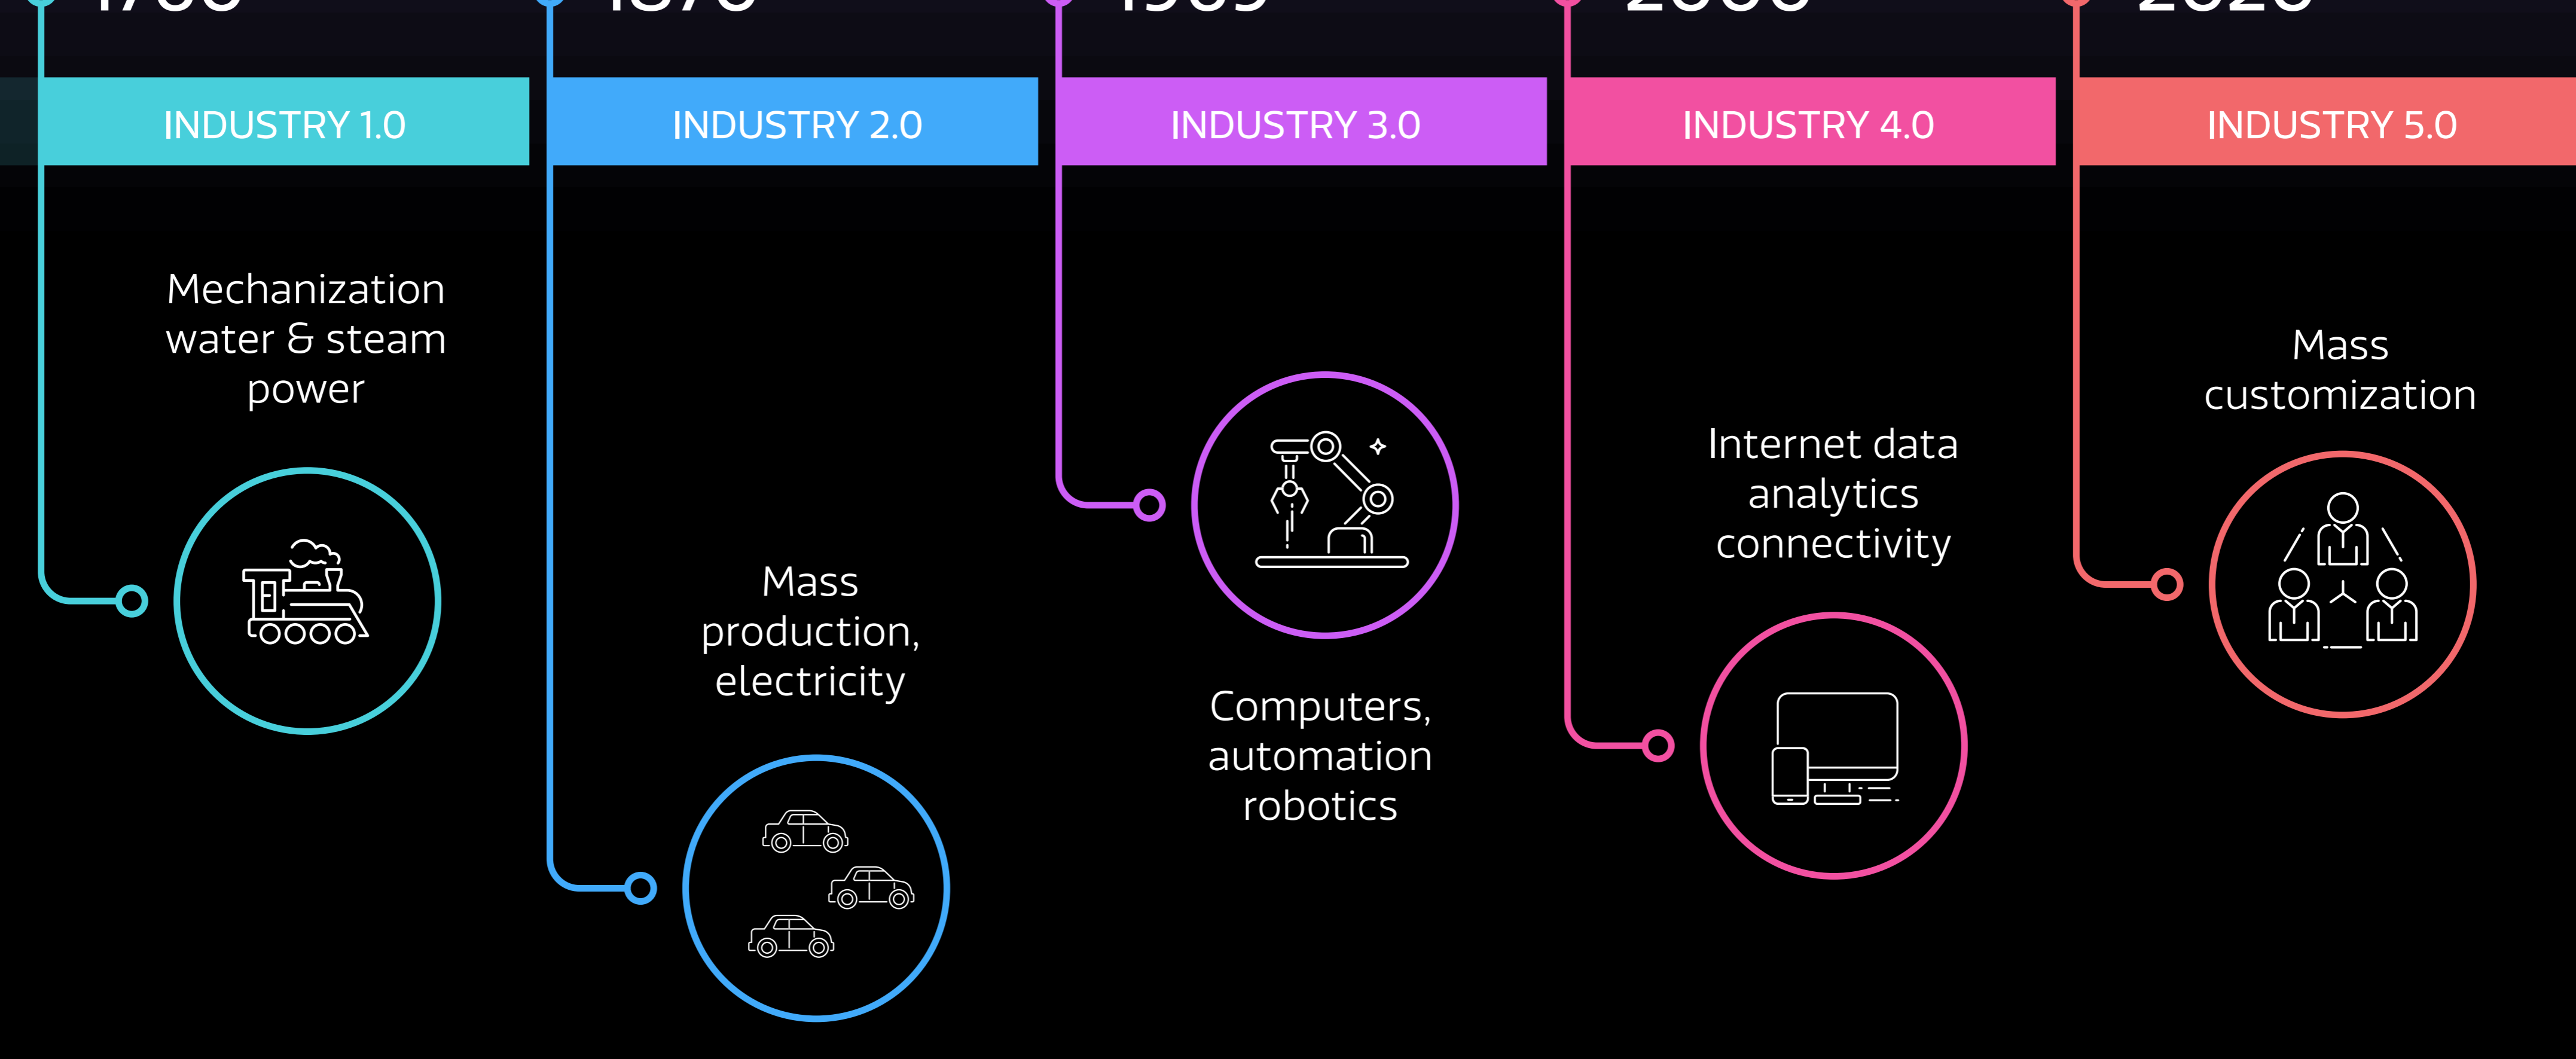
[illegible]

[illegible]

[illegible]

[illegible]

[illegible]

INDUSTRY 1.0

INDUSTRY 2.0

INDUSTRY 3.0

INDUSTRY 4.0

INDUSTRY 5.0

Mechanization water & steam power

Mass production, electricity

Computers, automation robotics

Internet data analytics connectivity

Mass customization